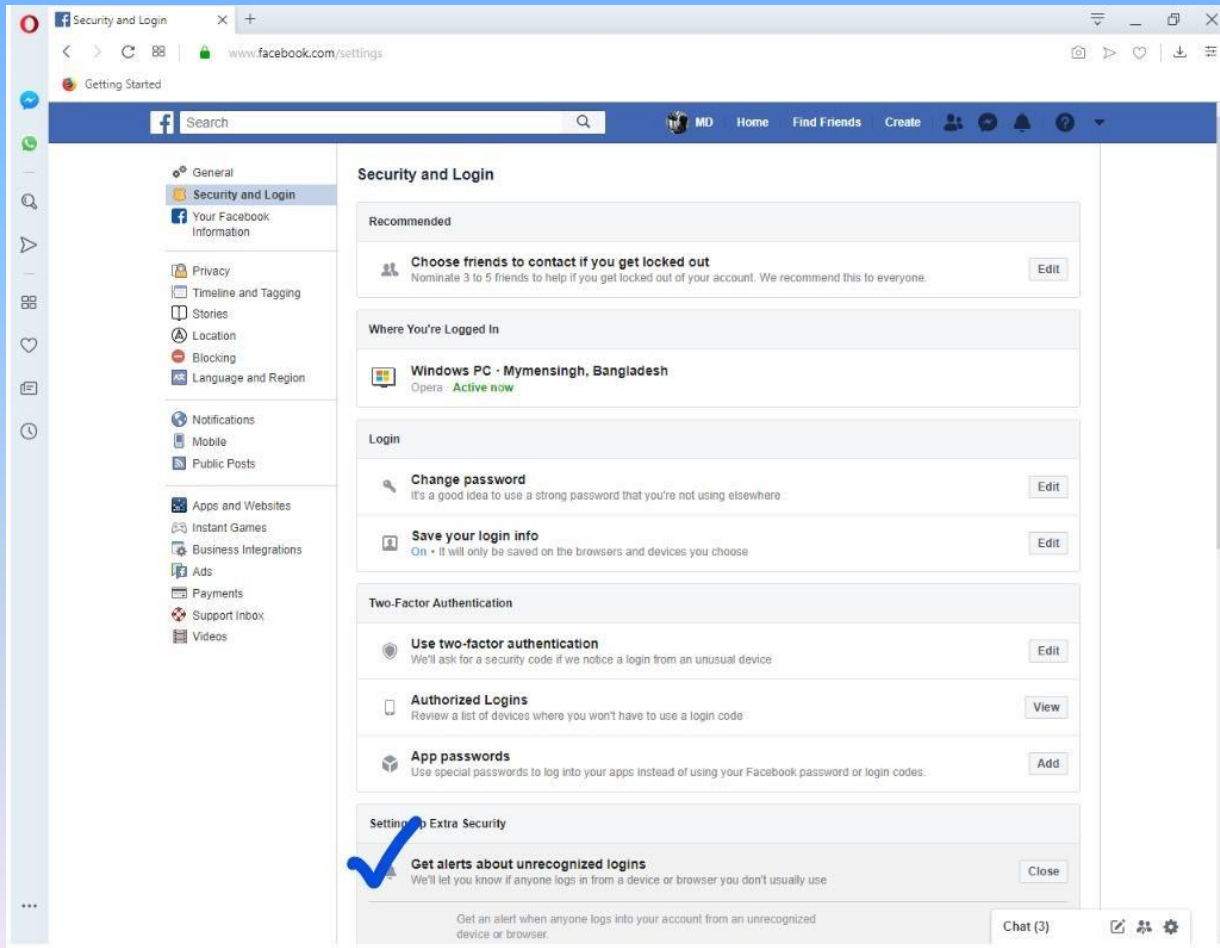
Security and Login

www.facebook.com/settings

Getting Started

Search

MD Home Find Friends Create

General
Security and Login
Your Facebook Information

Privacy
Timeline and Tagging
Stories
Location
Blocking
Language and Region

Notifications
Mobile
Public Posts

Apps and Websites
Instant Games
Business Integrations
Ads
Payments
Support Inbox
Videos

Security and Login

Recommended

Choose friends to contact if you get locked out
Nominate 3 to 5 friends to help if you get locked out of your account. We recommend this to everyone.
Edit

Where You're Logged In

Windows PC · Mymensingh, Bangladesh
Opera · Active now

Login

Change password
It's a good idea to use a strong password that you're not using elsewhere
Edit

Save your login info
On • It will only be saved on the browsers and devices you choose
Edit

Two-Factor Authentication

Use two-factor authentication
We'll ask for a security code if we notice a login from an unusual device
Edit

Authorized Logins
Review a list of devices where you won't have to use a login code
View

App passwords
Use special passwords to log into your apps instead of using your Facebook password or login codes.
Add

Setting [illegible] Extra Security

Get alerts about unrecognized logins
We'll let you know if anyone logs in from a device or browser you don't usually use
Close

Get an alert when anyone logs into your account from an unrecognized device or browser.

Chat (3)